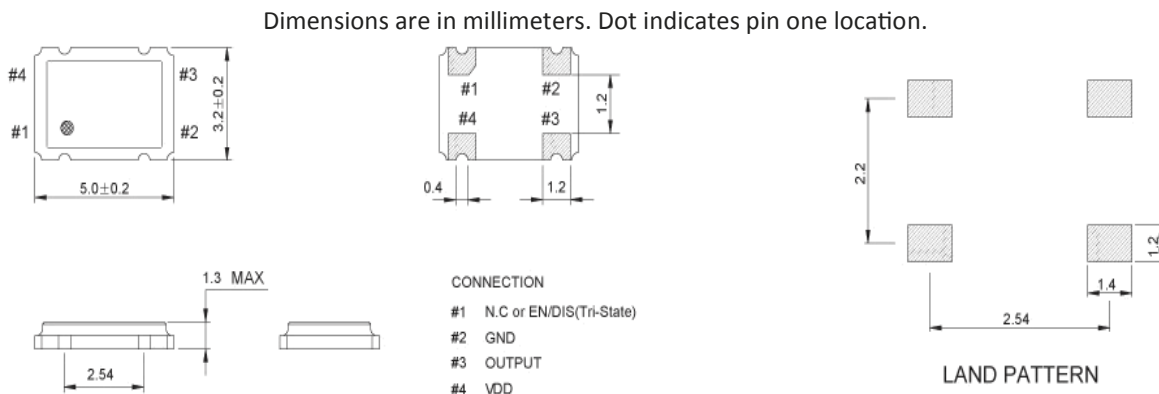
Dimensions are in millimeters. Dot indicates pin one location.

#4
#3
#1
#2
3.2±0.2
5.0±0.2

#1
#2
#4
#3
1.2
0.4
1.2

2.2
1.2
1.4
2.54

1.3 MAX
2.54

CONNECTION
#1 N.C or EN/DIS(Tri-State)
#2 GND
#3 OUTPUT
#4 VDD

LAND PATTERN